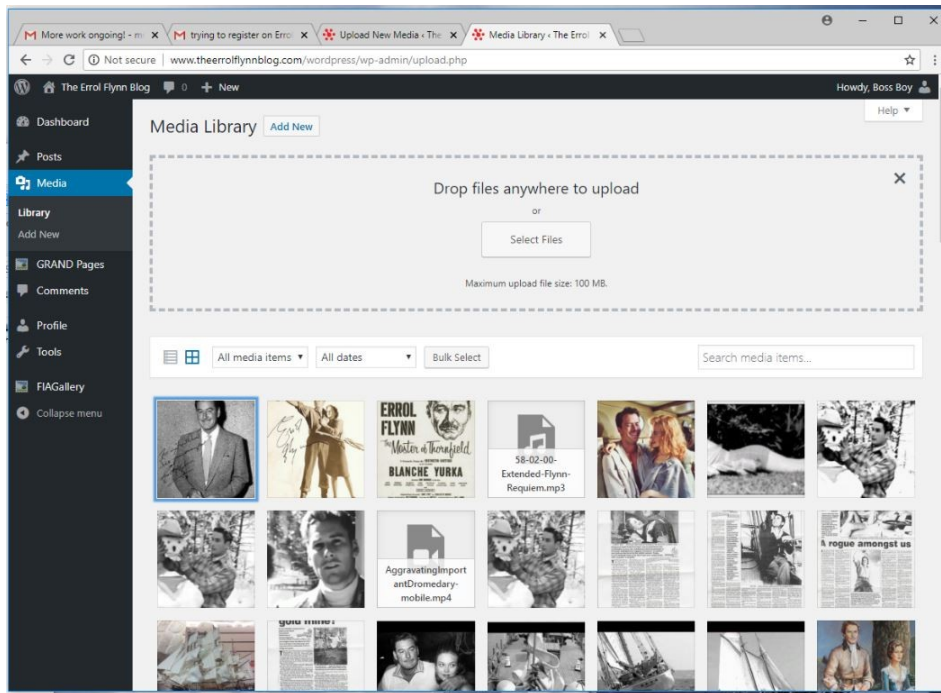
M More work ongoing! - m ×
M trying to register on Errol ×
Upload New Media ‹ The ×
Media Library ‹ The Errol ×

← → C ⓘ Not secure | www.theerrolflynnblog.com/wordpress/wp-admin/upload.php

The Errol Flynn Blog 0 + New
Howdy, Boss Boy

Help ▼

Dashboard
Posts
Media
Library
Add New
GRAND Pages
Comments
Profile
Tools
FIAGallery
Collapse menu

Media Library Add New

Drop files anywhere to upload
or
Select Files
Maximum upload file size: 100 MB.

All media items ▼ All dates ▼ Bulk Select
Search media items...

ERROL FLYNN
The Master of Thornfield
BLANCHE YURKA

58-02-00-Extended-Flynn-Requiem.mp3

AggravatingImportantDromedary-mobile.mp4

A rogue amongst us

gold mine!